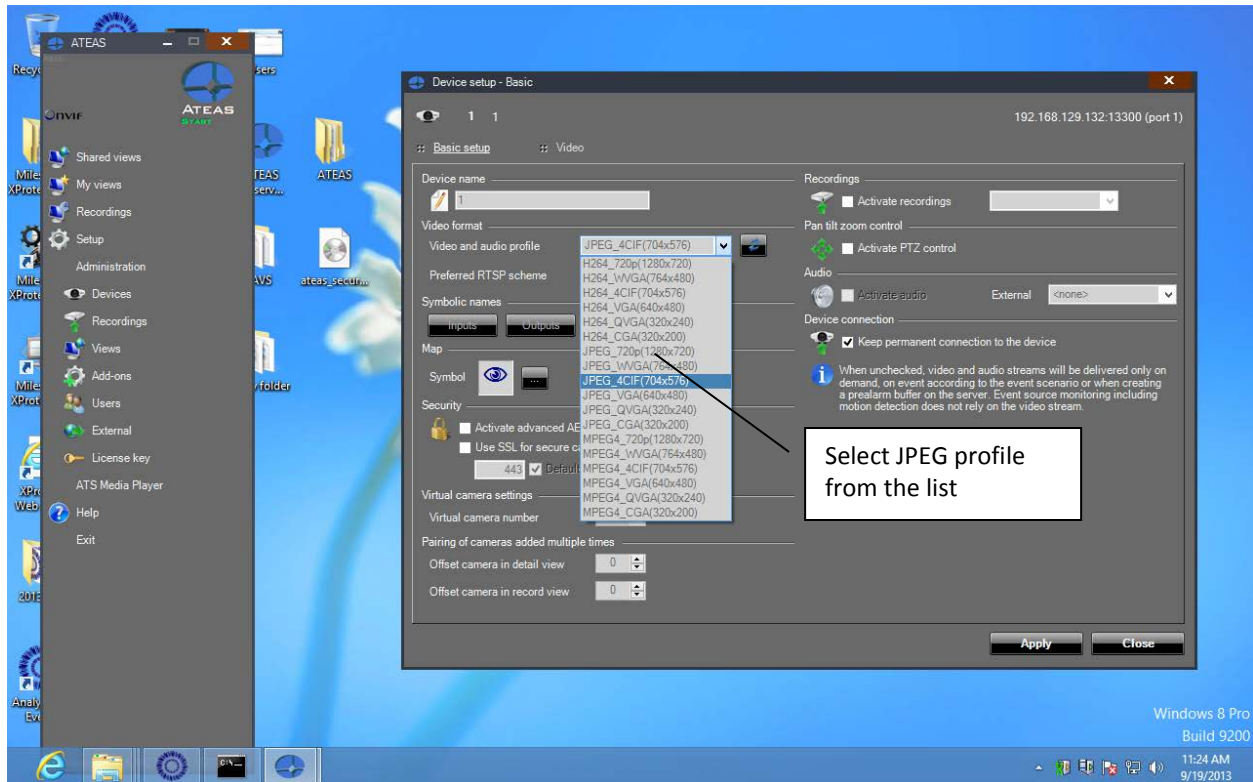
Recy

ATEAS

ONVIF

ATEAS START

Shared views

My views

Recordings

Setup

Administration

Devices

Recordings

Views

Add-ons

Users

External

License key

ATS Media Player

Help

Exit

Miles XProte

Mile XProte

Mile XProt

XPro Web

201

Analy Ev

sers

TEAS serv...

ATEAS

AVS

ateas_secur...

folder

Device setup - Basic

1 1

192.168.129.132:13300 (port 1)

Basic setup

Video

Device name

1

Video format

Video and audio profile

JPEG_4CIF(704x576)

Preferred RTSP scheme

H264_720p(1280x720)
H264_WVGA(764x480)
H264_4CIF(704x576)
H264_VGA(640x480)
H264_QVGA(320x240)
H264_CGA(320x200)
JPEG_720p(1280x720)
JPEG_WVGA(764x480)
JPEG_4CIF(704x576)
JPEG_VGA(640x480)
JPEG_QVGA(320x240)
JPEG_CGA(320x200)
MPEG4_720p(1280x720)
MPEG4_WVGA(764x480)
MPEG4_4CIF(704x576)
MPEG4_VGA(640x480)
MPEG4_QVGA(320x240)
MPEG4_CGA(320x200)

Symbolic names

Inputs

Outputs

Map

Symbol

Security

Activate advanced AE

Use SSL for secure c

443

Defaul

Virtual camera settings

Virtual camera number

Pairing of cameras added multiple times

Offset camera in detail view

0

Offset camera in record view

0

Recordings

Activate recordings

Pan tilt zoom control

Activate PTZ control

Audio

Activate audio

External

<none>

Device connection

Keep permanent connection to the device

When unchecked, video and audio streams will be delivered only on demand, on event according to the event scenario or when creating a prealarm buffer on the server. Event source monitoring including motion detection does not rely on the video stream.

Select JPEG profile from the list

Apply

Close

Windows 8 Pro
Build 9200

11:24 AM
9/19/2013